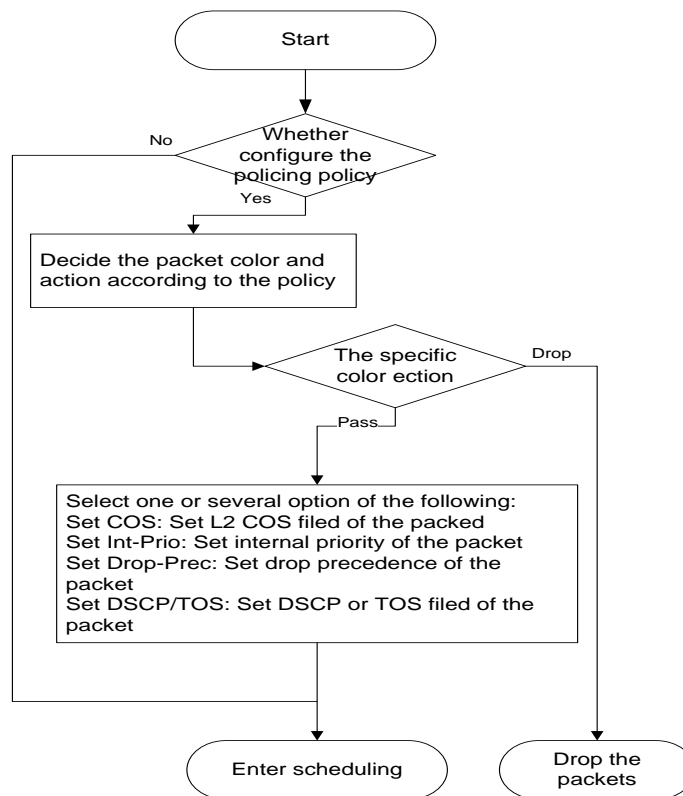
Start

No

Whether configure the policing policy

Yes

Decide the packet color and action according to the policy

The specific color ection

Drop

Pass

Select one or several option of the following:
Set COS: Set L2 COS filed of the packed
Set Int-Prio: Set internal priority of the packet
Set Drop-Prec: Set drop precedence of the packet
Set DSCP/TOS: Set DSCP or TOS filed of the packet

Enter scheduling

Drop the packets